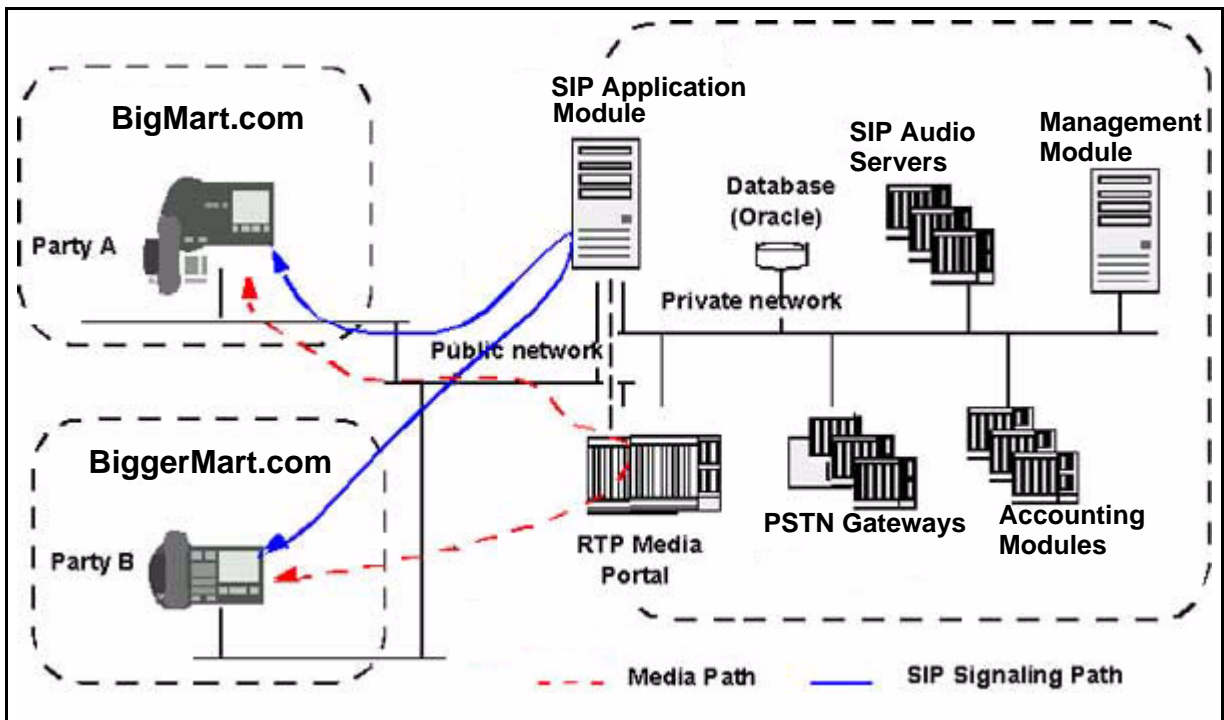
BigMart.com

Party A

BiggerMart.com

Party B

SIP Application Module

SIP Audio Servers

Management Module

Database (Oracle)

Private network

Public network

RTP Media Portal

PSTN Gateways

Accounting Modules

Media Path

SIP Signaling Path